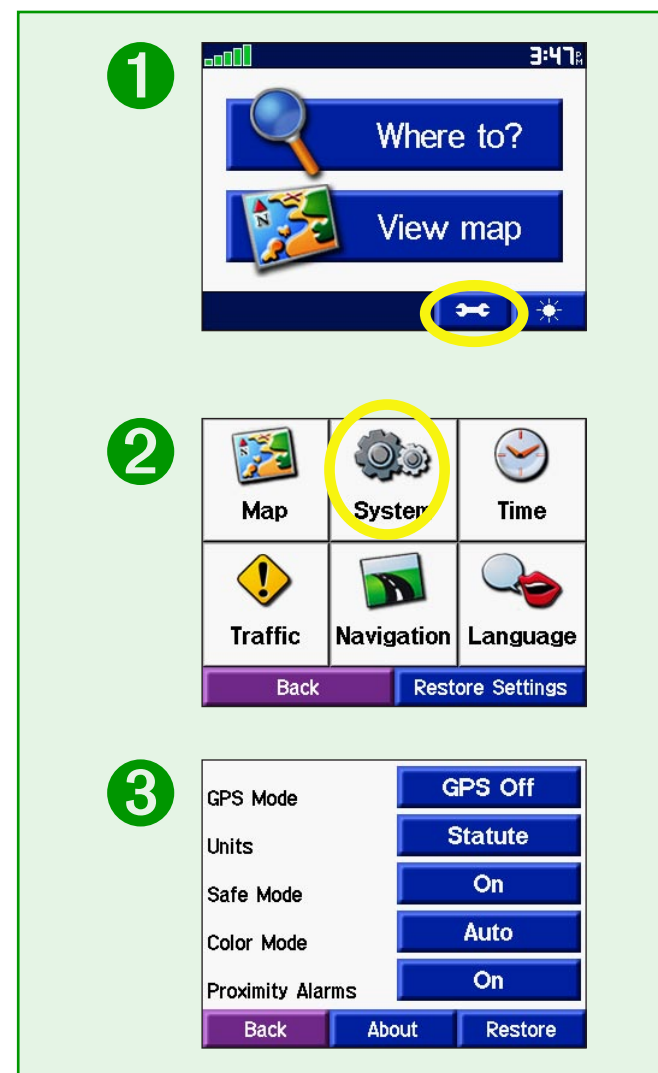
1

3:47 PM

Where to?

View map

2

Map

System

Time

Traffic

Navigation

Language

Back

Restore Settings

3

GPS Mode

GPS Off

Units

Statute

Safe Mode

On

Color Mode

Auto

Proximity Alarms

On

Back

About

Restore